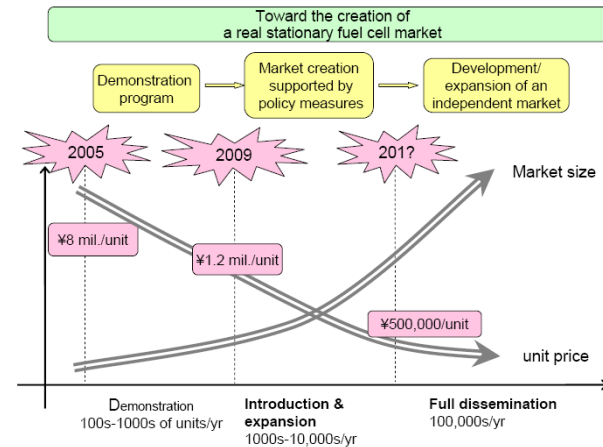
Toward the creation of
a real stationary fuel cell market

Demonstration program

Market creation supported by policy measures

Development/ expansion of an independent market

2005

2009

201?

Market size

¥8 mil./unit

¥1.2 mil./unit

¥500,000/unit

unit price

Demonstration
100s-1000s of units/yr

Introduction & expansion
1000s-10,000s/yr

Full dissemination
100,000s/yr